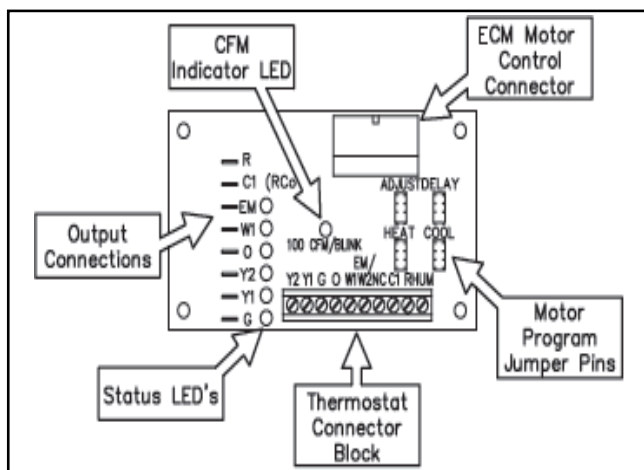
CFM Indicator LED

ECM Motor Control Connector

R
C1 (RCo)
EM
W1
O
Y2
Y1
G

Output Connections

ADJUST DELAY

HEAT COOL

100 CFM/BLINK

EM/
Y2 Y1 G O W1W2NC C1 R HUM

Motor Program Jumper Pins

Status LED's

Thermostat Connector Block